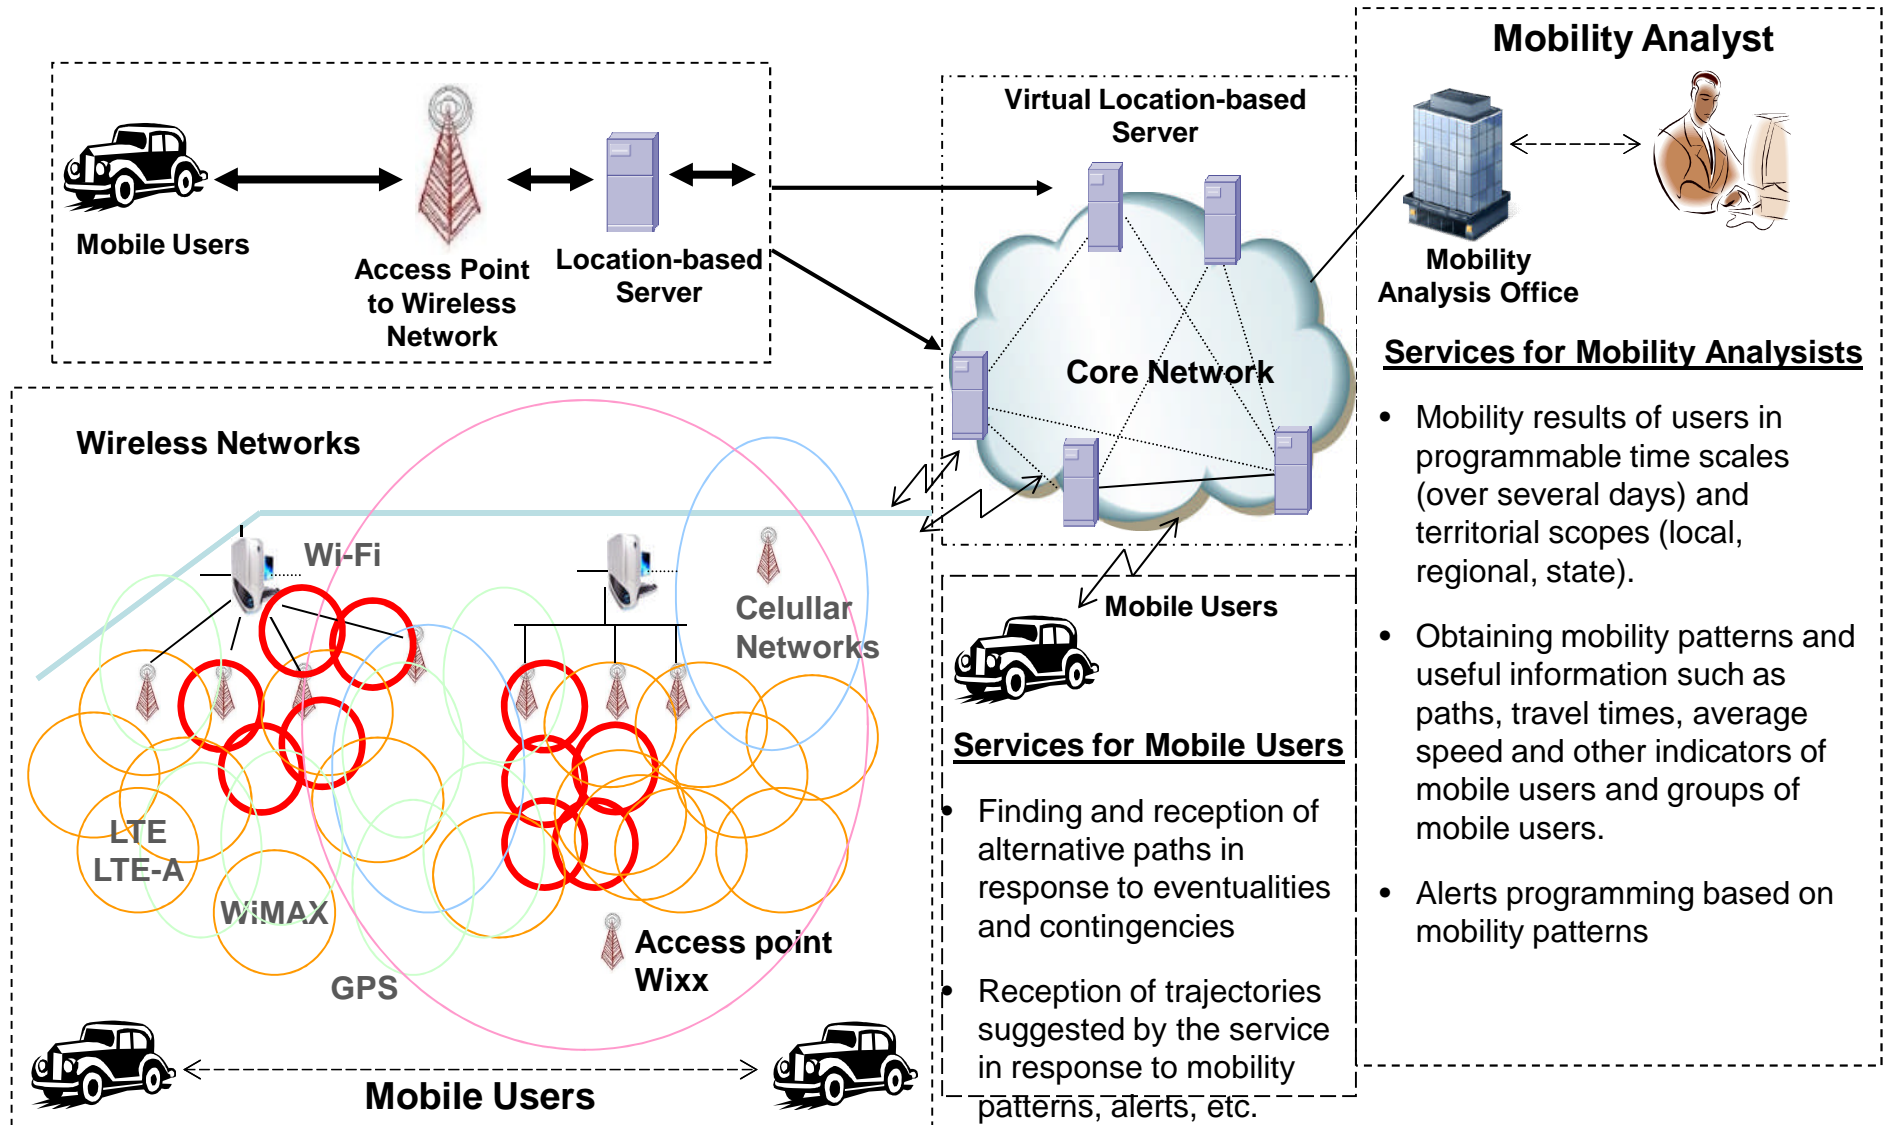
Mobile Users

Access Point to Wireless Network

Location-based Server

Virtual Location-based Server

Core Network

Mobility Analyst

Mobility Analysis Office

Services for Mobility Analysists

- Mobility results of users in programmable time scales (over several days) and territorial scopes (local, regional, state).
- Obtaining mobility patterns and useful information such as paths, travel times, average speed and other indicators of mobile users and groups of mobile users.
- Alerts programming based on mobility patterns

Wireless Networks

Wi-Fi

Celullar Networks

LTE LTE-A

WiMAX

GPS

Access point Wixx

Mobile Users

Mobile Users

Services for Mobile Users

- Finding and reception of alternative paths in response to eventualities and contingencies
- Reception of trajectories suggested by the service in response to mobility patterns, alerts, etc.